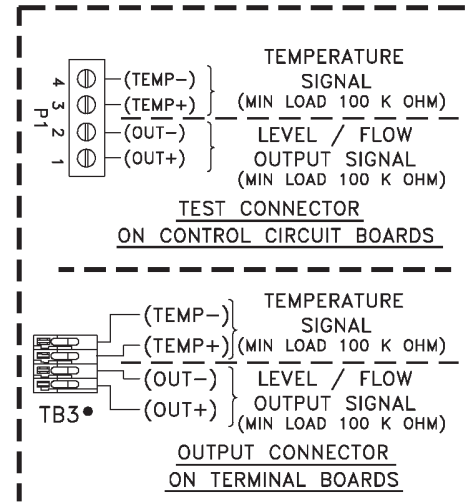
4 3 2 1
P1
(TEMP−)
(TEMP+)
(OUT−)
(OUT+)
TEMPERATURE SIGNAL (MIN LOAD 100 K OHM)
LEVEL / FLOW OUTPUT SIGNAL (MIN LOAD 100 K OHM)
TEST CONNECTOR ON CONTROL CIRCUIT BOARDS

(TEMP−)
(TEMP+)
(OUT−)
(OUT+)
TB3•
TEMPERATURE SIGNAL (MIN LOAD 100 K OHM)
LEVEL / FLOW OUTPUT SIGNAL (MIN LOAD 100 K OHM)
OUTPUT CONNECTOR ON TERMINAL BOARDS